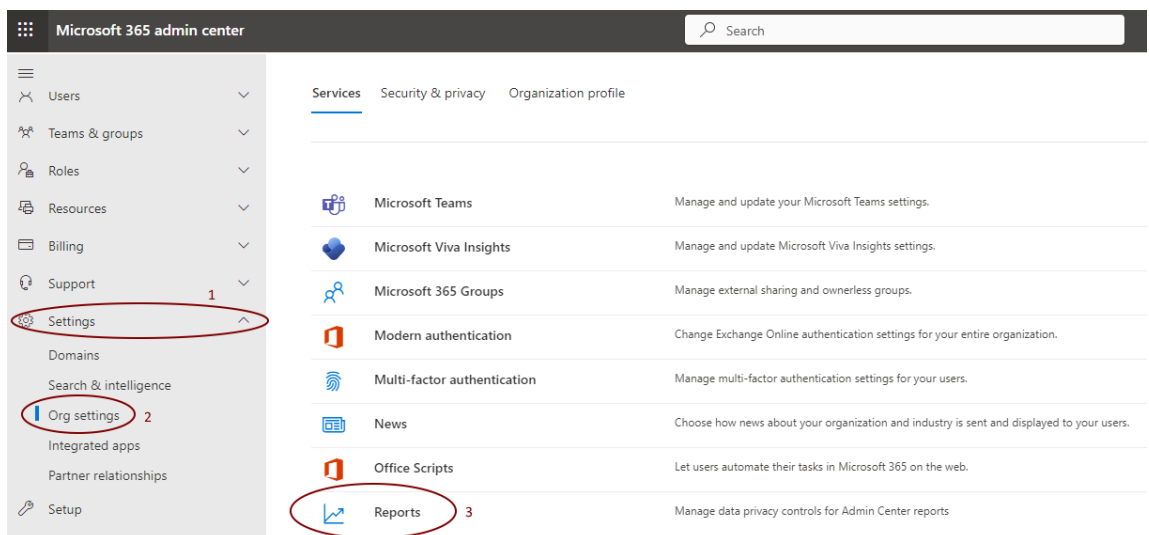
Microsoft 365 admin center

Search

Users
Teams & groups
Roles
Resources
Billing
Support
1
Settings
Domains
Search & intelligence
Org settings
2
Integrated apps
Partner relationships
Setup

Services | Security & privacy | Organization profile

| | |
|---|---|
| Microsoft Teams | Manage and update your Microsoft Teams settings. |
| Microsoft Viva Insights | Manage and update Microsoft Viva Insights settings. |
| Microsoft 365 Groups | Manage external sharing and ownerless groups. |
| Modern authentication | Change Exchange Online authentication settings for your entire organization. |
| Multi-factor authentication | Manage multi-factor authentication settings for your users. |
| News | Choose how news about your organization and industry is sent and displayed to your users. |
| Office Scripts | Let users automate their tasks in Microsoft 365 on the web. |
| Reports | Manage data privacy controls for Admin Center reports |

3